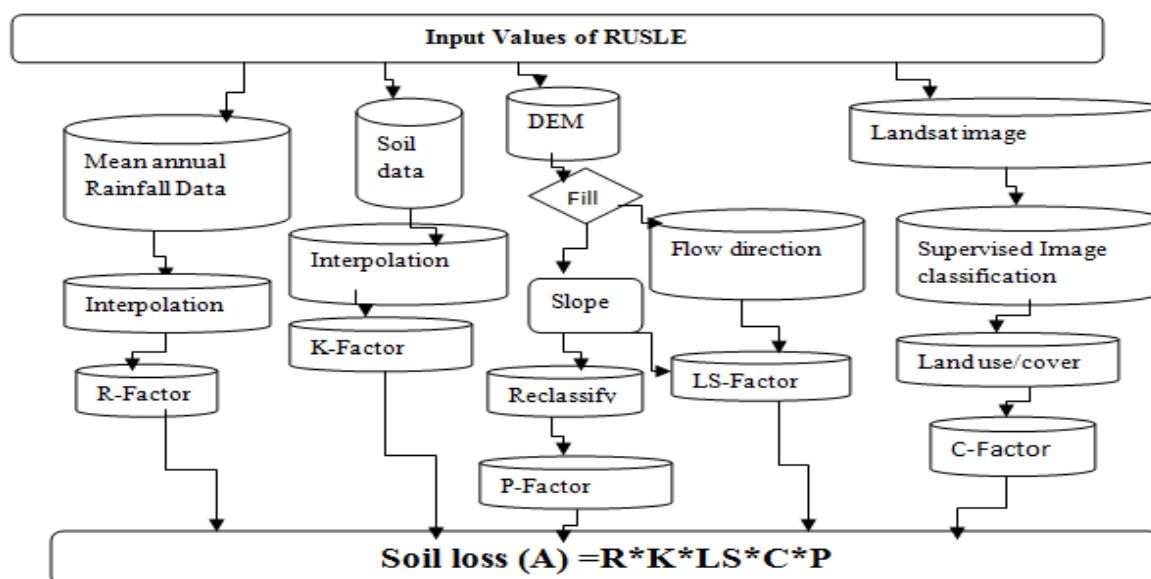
Input Values of RUSLE

Mean annual Rainfall Data

Interpolation

R-Factor

Soil data

Interpolation

K-Factor

DEM

Fill

Slope

Reclassifv

P-Factor

Flow direction

LS-Factor

Landsat image

Supervised Image classification

Land use/cover

C-Factor

Soil loss (A) =R*K*LS*C*P